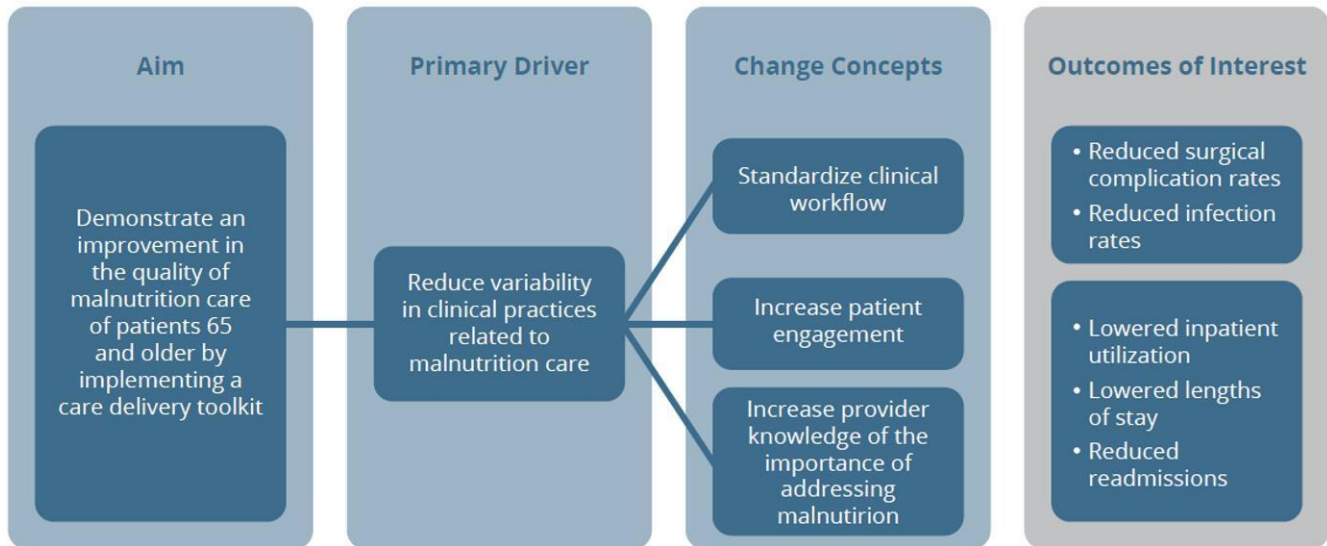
Aim

Demonstrate an improvement in the quality of malnutrition care of patients 65 and older by implementing a care delivery toolkit

Primary Driver

Reduce variability in clinical practices related to malnutrition care

Change Concepts

Standardize clinical workflow

Increase patient engagement

Increase provider knowledge of the importance of addressing malnutirion

Outcomes of Interest

• Reduced surgical complication rates
• Reduced infection rates

• Lowered inpatient utilization
• Lowered lengths of stay
• Reduced readmissions